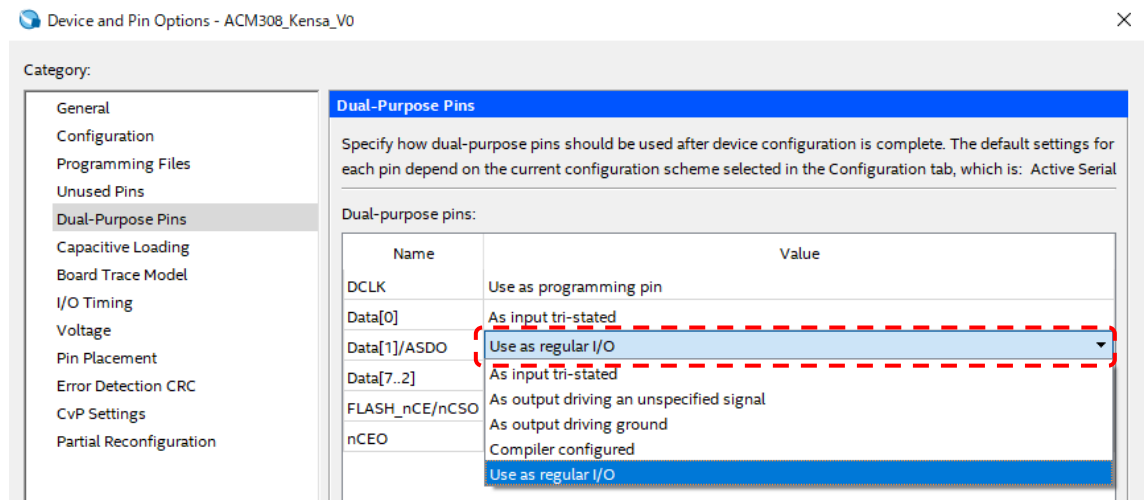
Device and Pin Options - ACM308_Kensa_V0

×

Category:

General
Configuration
Programming Files
Unused Pins
Dual-Purpose Pins
Capacitive Loading
Board Trace Model
I/O Timing
Voltage
Pin Placement
Error Detection CRC
CvP Settings
Partial Reconfiguration

Dual-Purpose Pins

Specify how dual-purpose pins should be used after device configuration is complete. The default settings for each pin depend on the current configuration scheme selected in the Configuration tab, which is: Active Serial

Dual-purpose pins:

| Name | Value |
|---|---|
| DCLK | Use as programming pin |
| Data[0] | As input tri-stated |
| Data[1]/ASDO | Use as regular I/O |
| Data[7..2] | As input tri-stated |
| FLASH_nCE/nCSO | As output driving an unspecified signal |
| nCEO | As output driving ground |
| | Compiler configured |
| | Use as regular I/O |